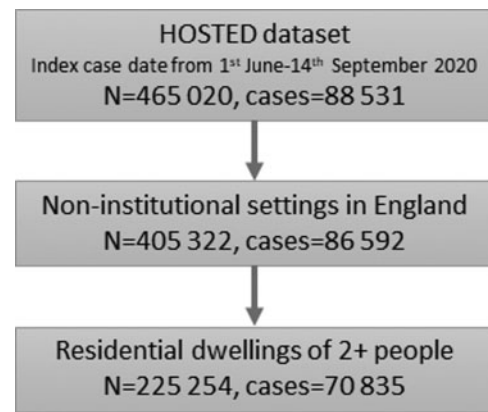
HOSTED dataset
Index case date from 1$^{st}$ June-14$^{th}$ September 2020
N=465 020, cases=88 531

Non-institutional settings in England
N=405 322, cases=86 592

Residential dwellings of 2+ people
N=225 254, cases=70 835